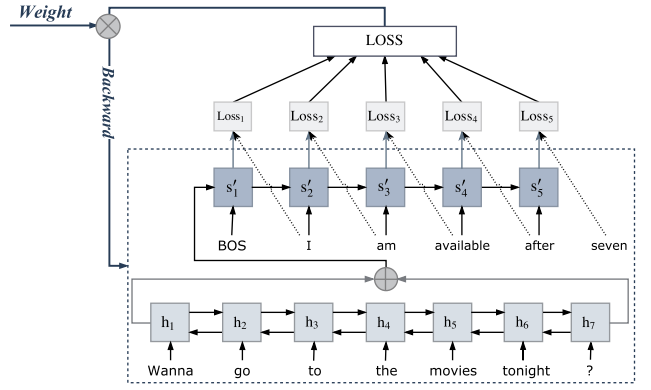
Weight

Backward

LOSS

$\text{Loss}_1$ $\text{Loss}_2$ $\text{Loss}_3$ $\text{Loss}_4$ $\text{Loss}_5$

$s'_1$ $s'_2$ $s'_3$ $s'_4$ $s'_5$

BOS I am available after seven

$h_1$ $h_2$ $h_3$ $h_4$ $h_5$ $h_6$ $h_7$

Wanna go to the movies tonight ?